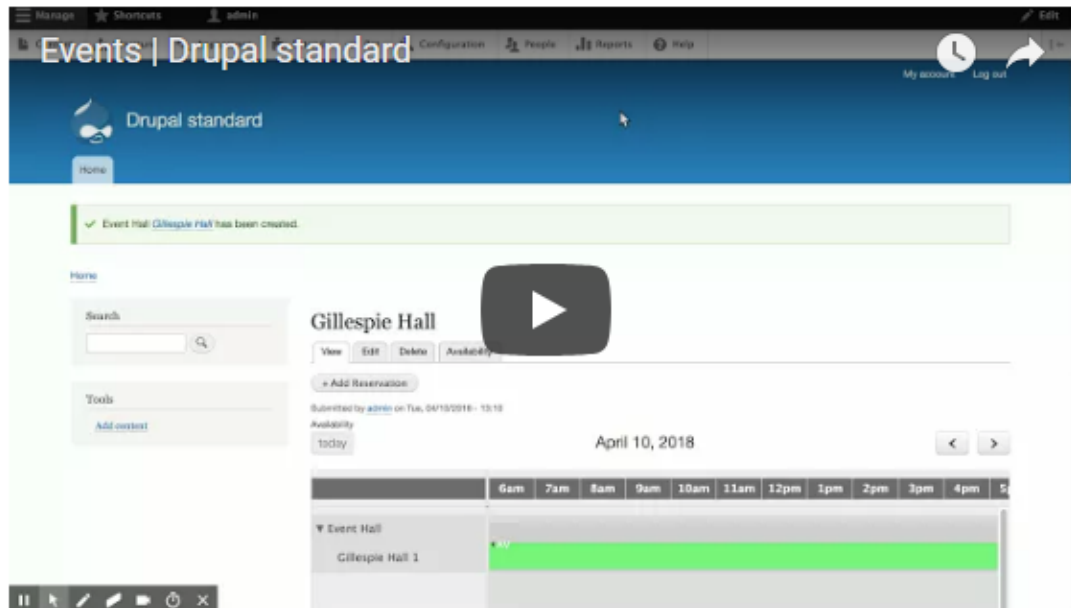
Manage Shortcuts admin Edit

Events | Drupal standard

Configuration People Reports Help

My account Log out

Drupal standard

Home

✓ Event Hall Gillespie Hall has been created.

Home

Search

Tools

Add content

Gillespie Hall

View Edit Delete Availability

+ Add Reservation

Submitted by admin on Tue, 04/10/2018 - 13:10

Availability

today

April 10, 2018

| | 6am | 7am | 8am | 9am | 10am | 11am | 12pm | 1pm | 2pm | 3pm | 4pm | 5 |
|---|---|---|---|---|---|---|---|---|---|---|---|---|
| ▼ Event Hall | | | | | | | | | | | | |
| Gillespie Hall 1 | | | | | | | | | | | | |